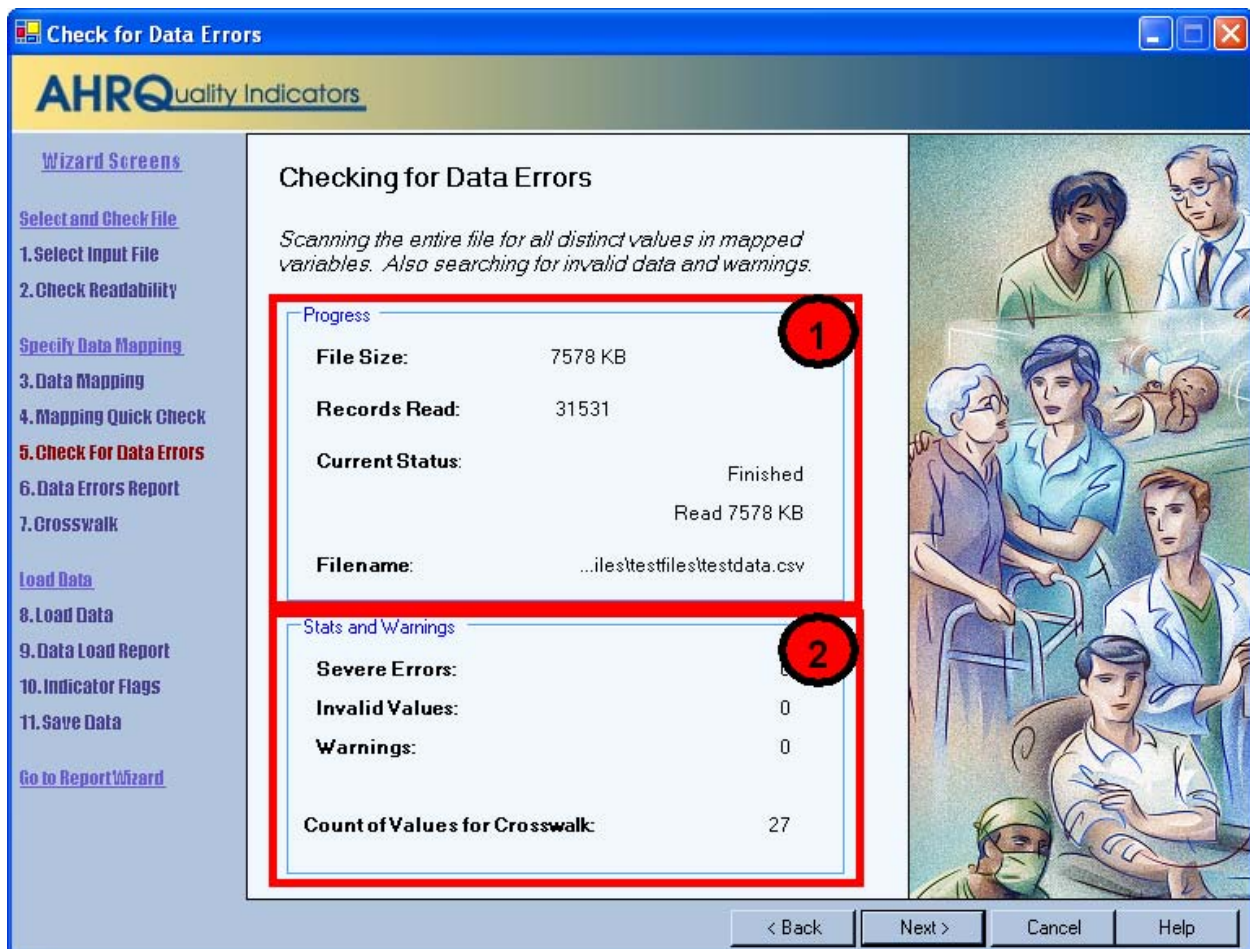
Check for Data Errors

AHRQuality Indicators

Wizard Screens

Select and Check File
1. Select Input File
2. Check Readability

Specify Data Mapping
3. Data Mapping
4. Mapping Quick Check
5. Check For Data Errors
6. Data Errors Report
7. Crosswalk

Load Data
8. Load Data
9. Data Load Report
10. Indicator Flags
11. Save Data

Go to Report Wizard

Checking for Data Errors

Scanning the entire file for all distinct values in mapped variables. Also searching for invalid data and warnings.

Progress

1

File Size: 7578 KB

Records Read: 31531

Current Status: Finished
Read 7578 KB

Filename: ...iles\testfiles\testdata.csv

Stats and Warnings

2

Severe Errors: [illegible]

Invalid Values: 0

Warnings: 0

Count of Values for Crosswalk: 27

< Back | Next > | Cancel | Help